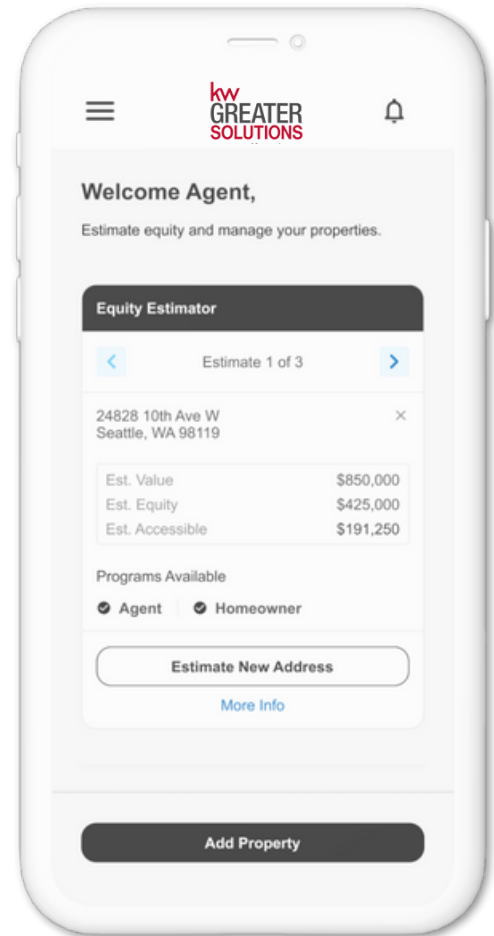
kw GREATER SOLUTIONS

Welcome Agent,

Estimate equity and manage your properties.

Equity Estimator

Estimate 1 of 3

24828 10th Ave W
Seattle, WA 98119

| | |
|---|---|
| Est. Value | $850,000 |
| Est. Equity | $425,000 |
| Est. Accessible | $191,250 |

Programs Available

Agent Homeowner

Estimate New Address

More Info

Add Property